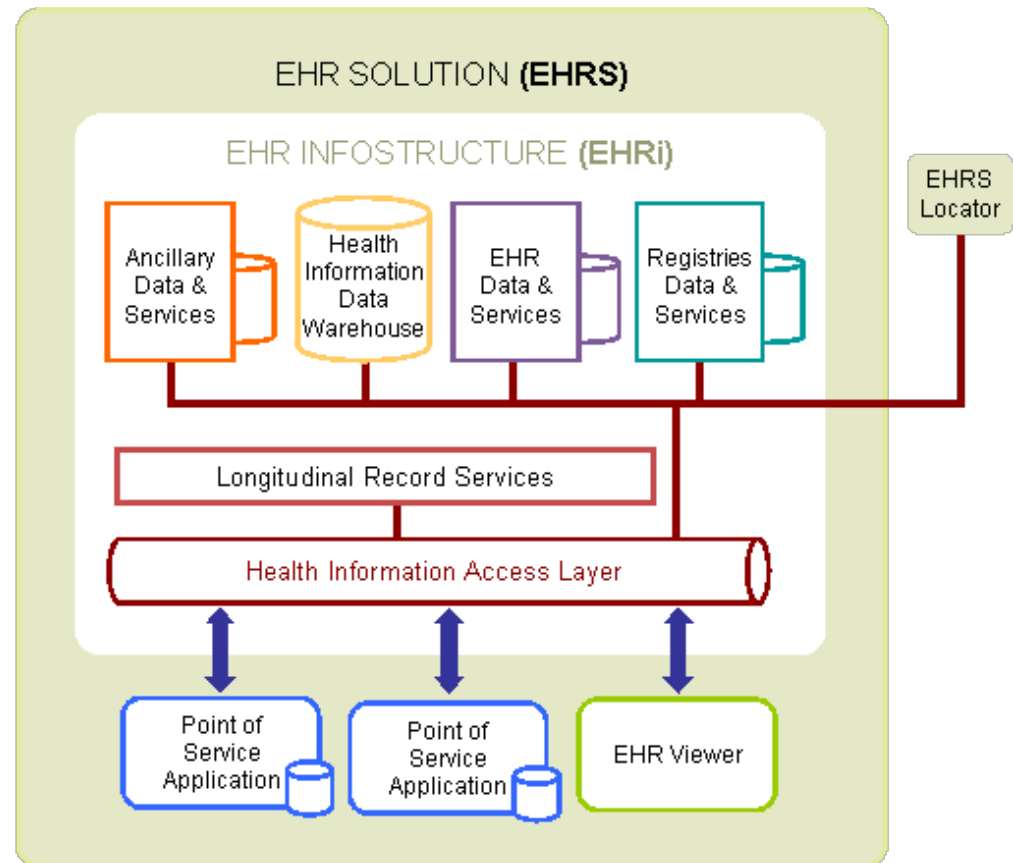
EHR SOLUTION **(EHRS)**

EHR INFOSTRUCTURE **(EHRi)**

EHRS Locator

Ancillary Data & Services

Health Information Data Warehouse

EHR Data & Services

Registries Data & Services

Longitudinal Record Services

Health Information Access Layer

Point of Service Application

Point of Service Application

EHR Viewer